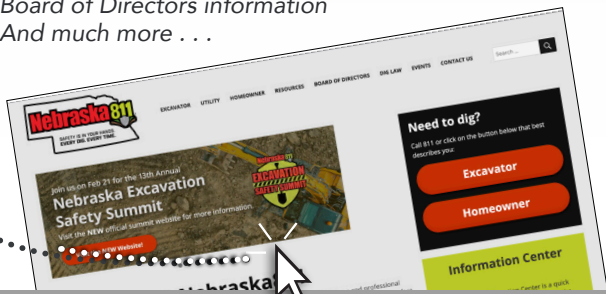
Board of Directors information
And much more . . .

Search...

Nebraska 811
SAFETY IS IN YOUR HANDS. EVERY DIG. EVERY TIME.

EXCAVATOR UTILITY HOMEOWNER RESOURCES BOARD OF DIRECTORS ONE LAW EVENTS CONTACT US

Join us on Feb 21 for the 13th Annual
Nebraska Excavation Safety Summit
Visit the NEW official summit website for more information.

NEBRASKA 811 EXCAVATION SAFETY SUMMIT

NEW Website!

Nebraska

Need to dig?
Call 811 or click on the button below that best describes you:

Excavator

Homeowner

Information Center